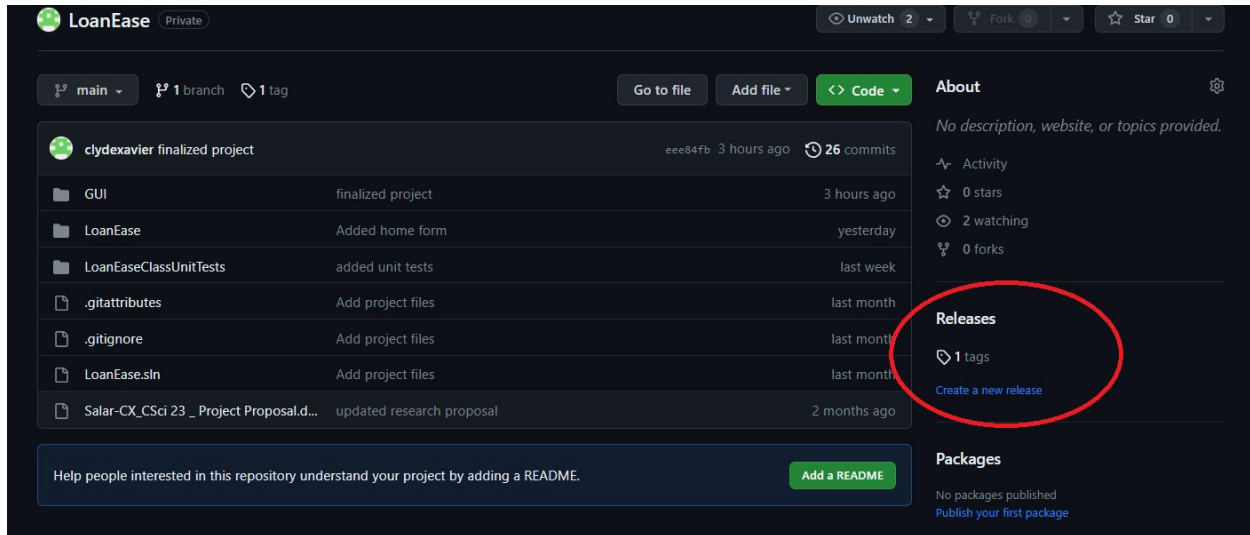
LoanEase Private

Unwatch 2 Fork 0 Star 0

main 1 branch 1 tag

Go to file Add file Code

clydexavier finalized project eee84fb 3 hours ago 26 commits

| | | |
|---|---|---|
| GUI | finalized project | 3 hours ago |
| LoanEase | Added home form | yesterday |
| LoanEaseClassUnitTests | added unit tests | last week |
| .gitattributes | Add project files | last month |
| .gitignore | Add project files | last month |
| LoanEase.sln | Add project files | last month |
| Salar-CX_CSci 23 _ Project Proposal.d... | updated research proposal | 2 months ago |

Help people interested in this repository understand your project by adding a README. Add a README

About

No description, website, or topics provided.

Activity
0 stars
2 watching
0 forks

Releases

1 tags

Create a new release

Packages

No packages published
Publish your first package